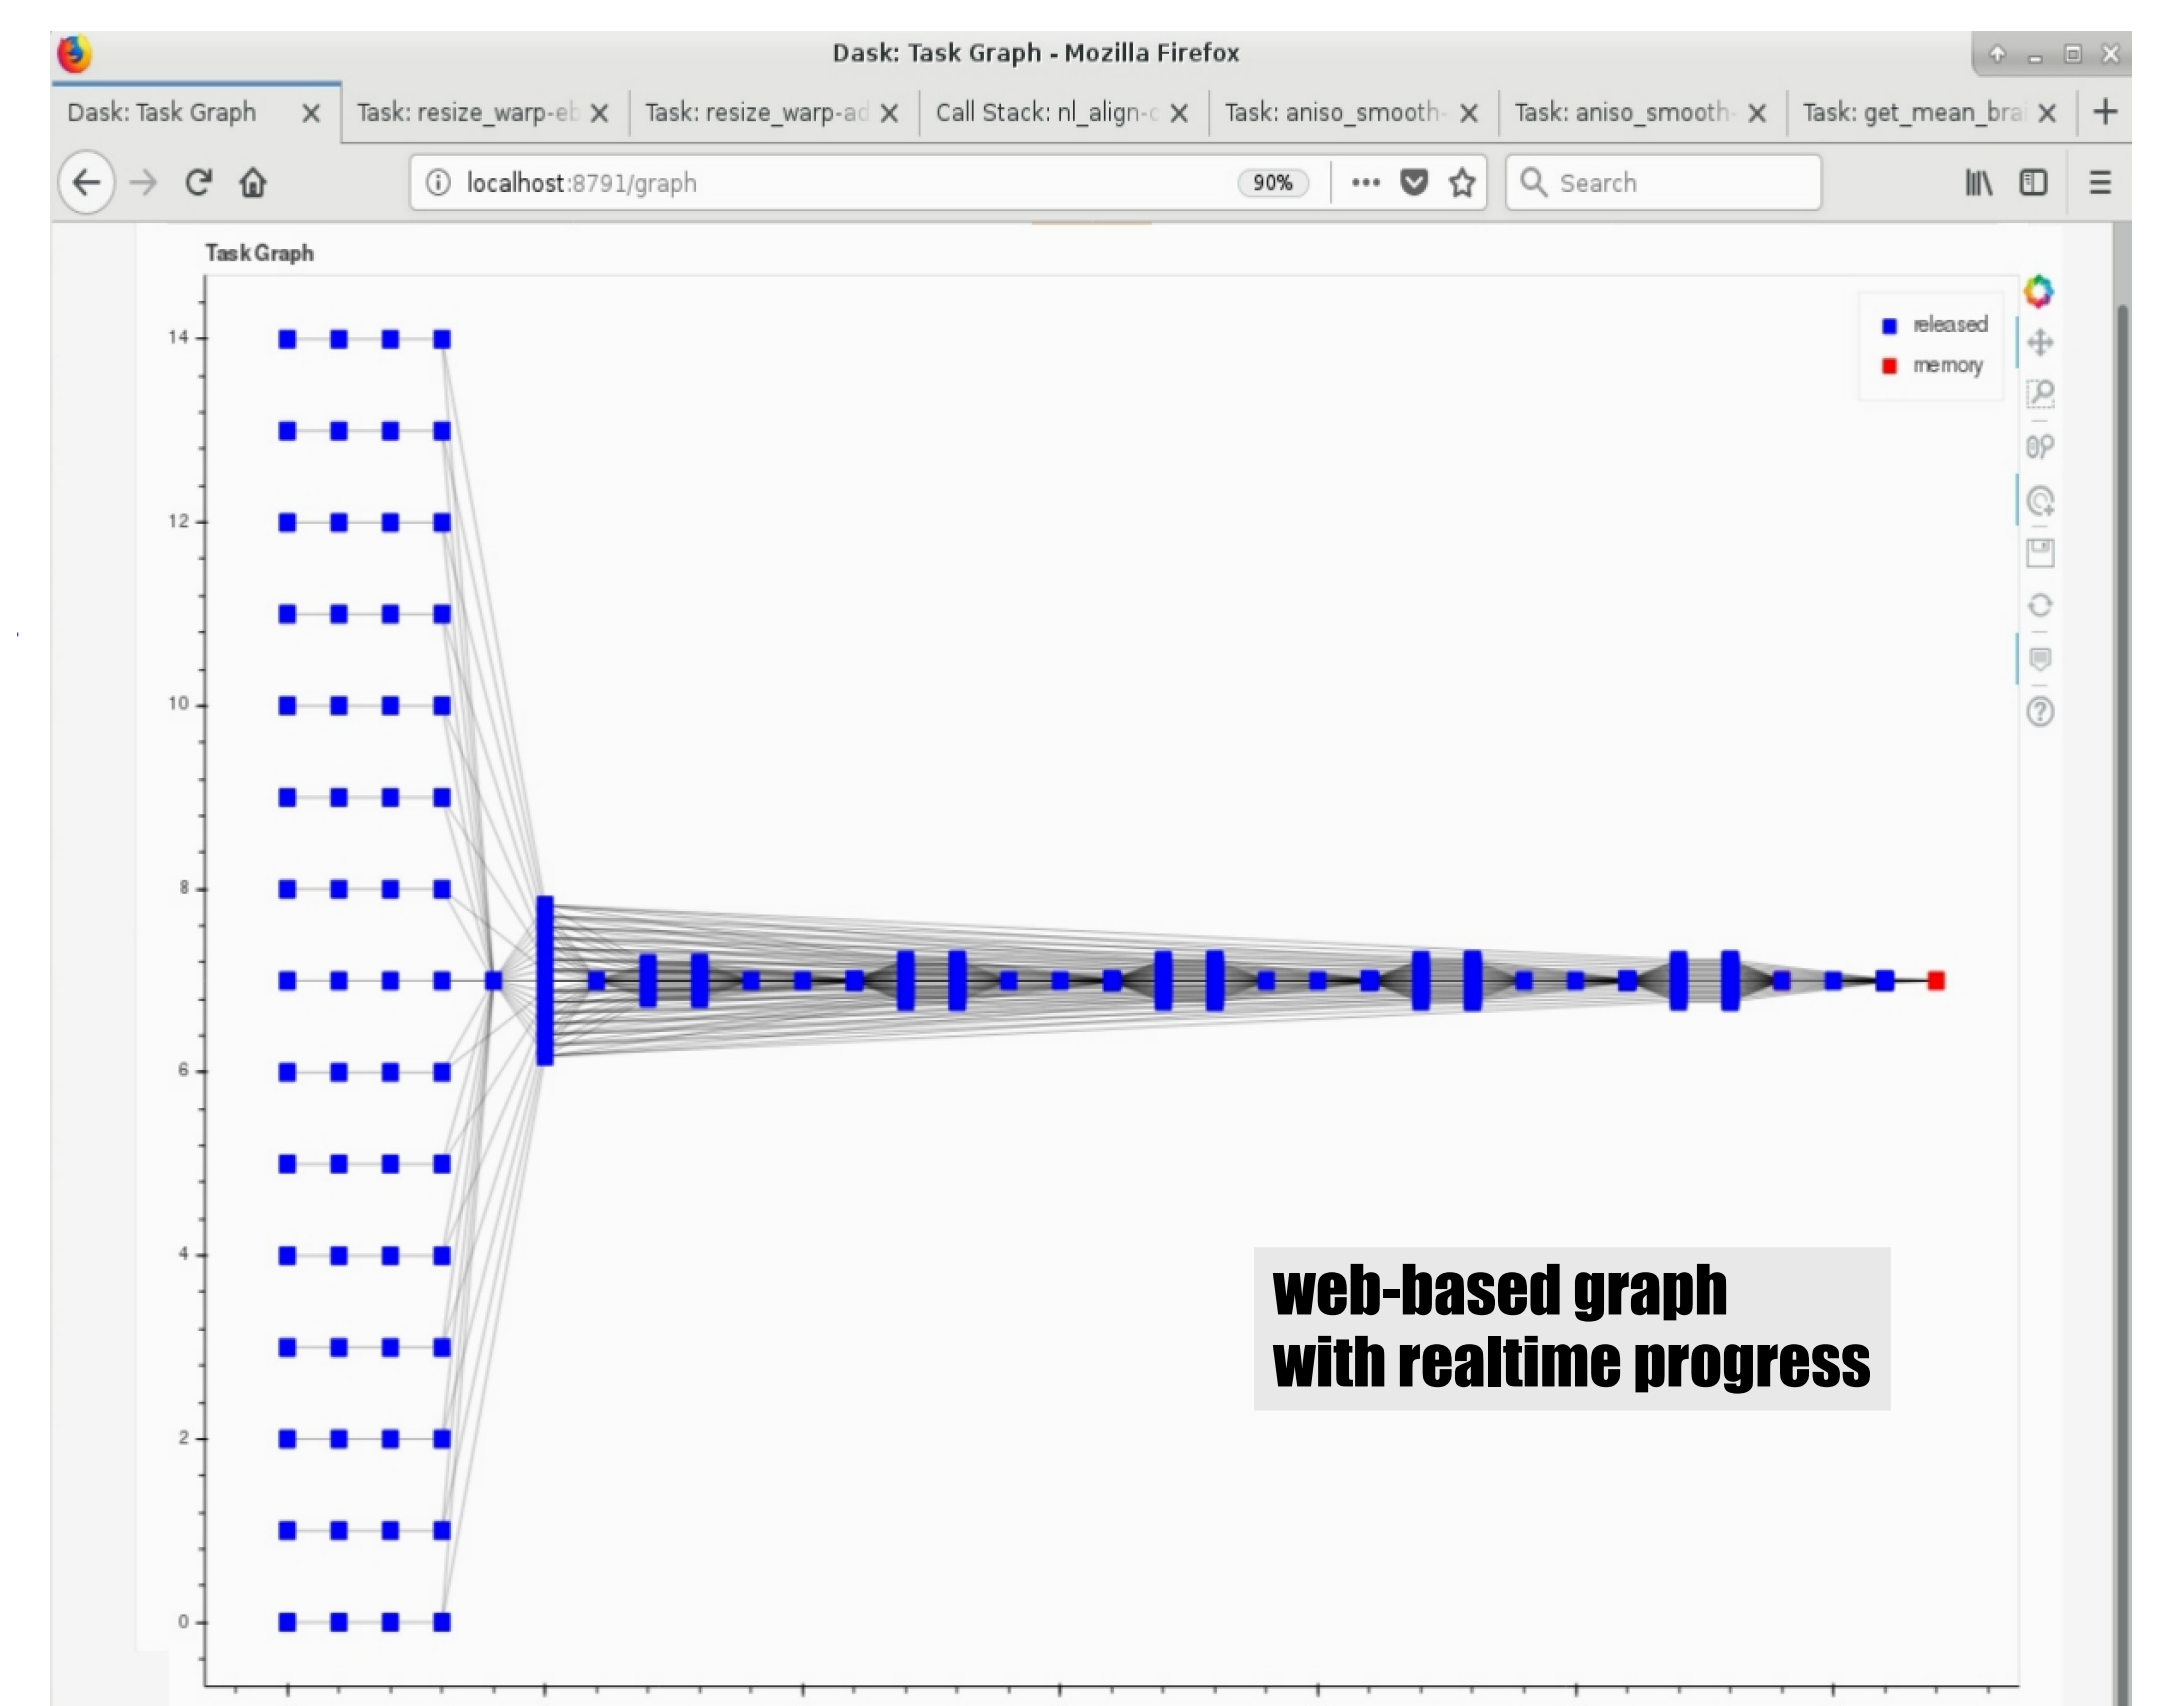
Dask: Task Graph - Mozilla Firefox

Dask: Task Graph
Task: resize_warp-eb
Task: resize_warp-ad
Call Stack: nl_align-c
Task: aniso_smooth-
Task: aniso_smooth-
Task: get_mean_bra

localhost:8791/graph
90%
Search

Task Graph

released
memory

14
12
10
8
6
4
2
0

web-based graph
with realtime progress